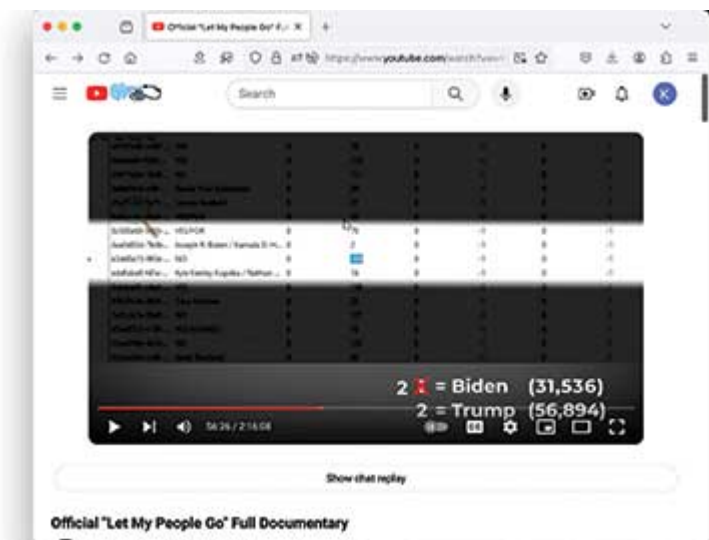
Official "Let My People Go" F

https://www.youtube.com/watch?v=

Search

K

YES FOR

Joseph R. Biden / Kamala D. H...

NO

Kyle Kenley Kopitke / Nathan ...

2 = Biden (31,536)
2 = Trump (56,894)

56:26 / 2:16:08

Show chat replay

Official "Let My People Go" Full Documentary